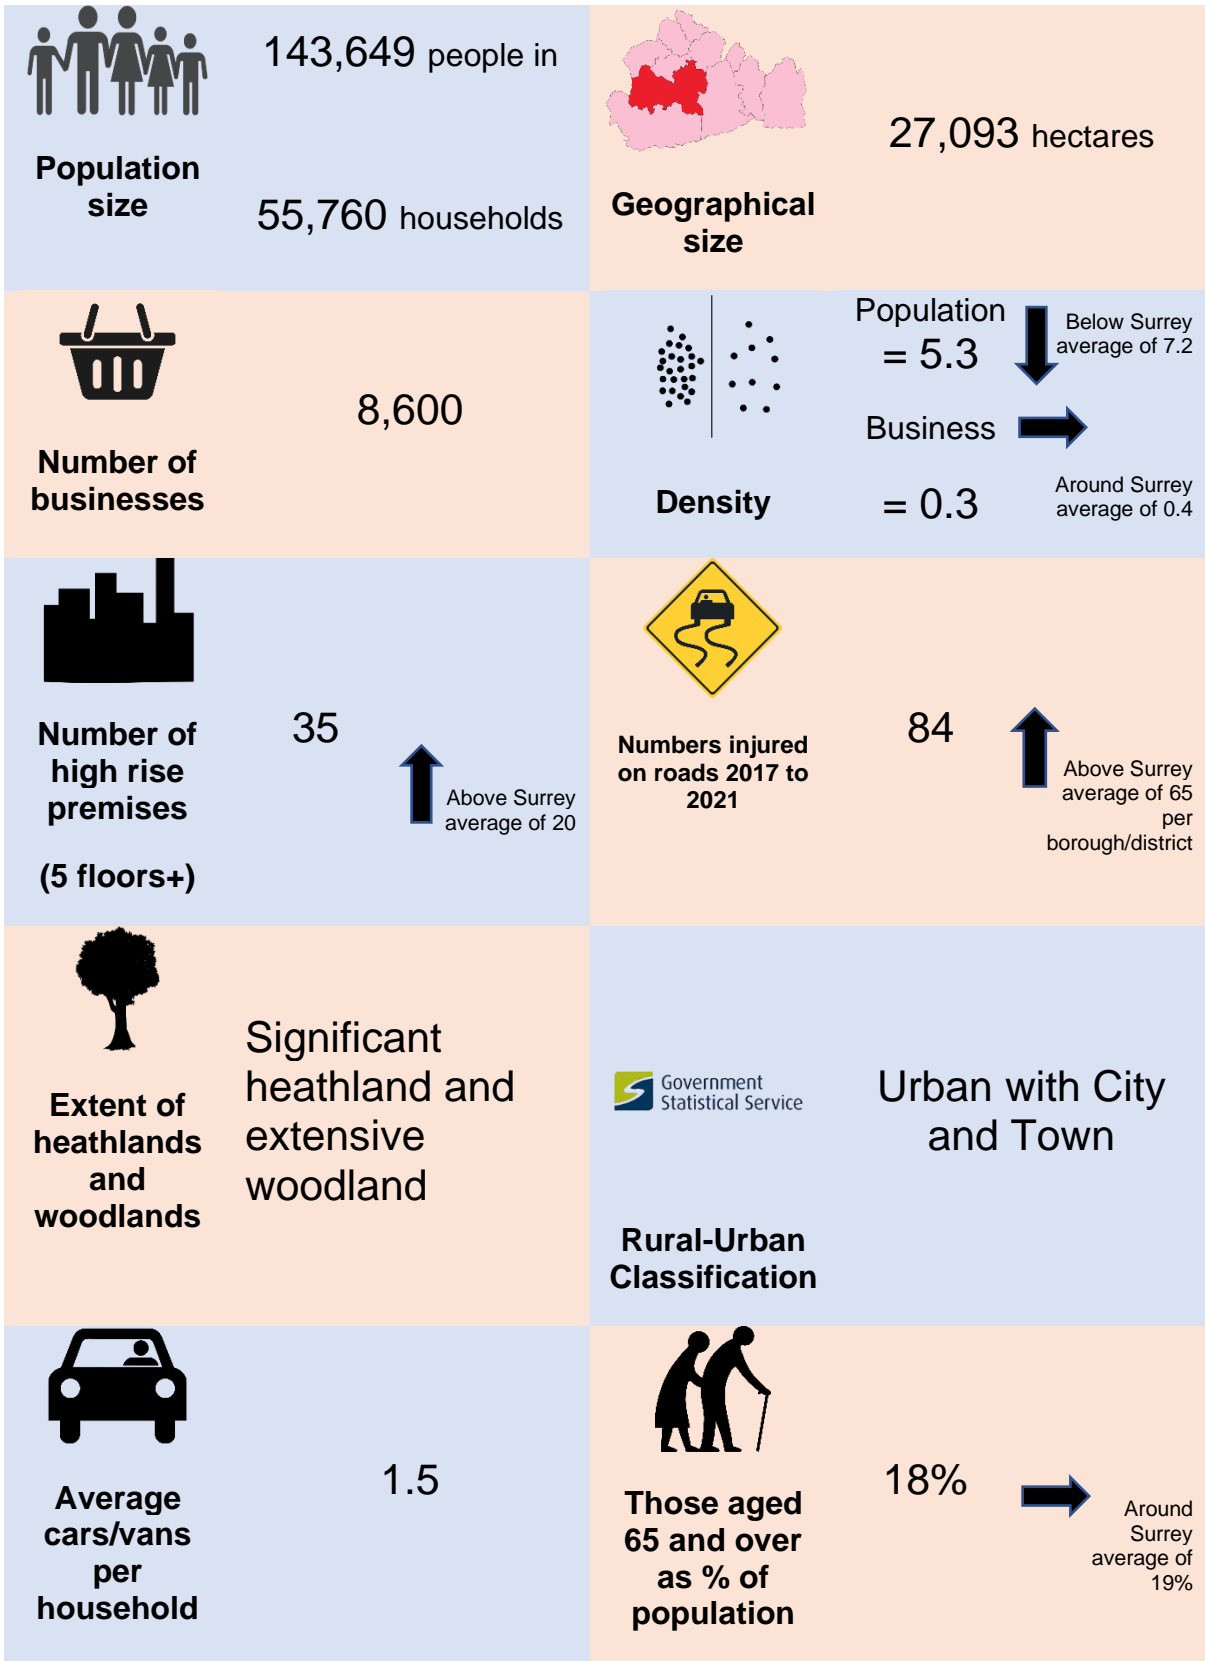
Population size

143,649 people in

55,760 households

Geographical size

27,093 hectares

Number of businesses

8,600

Density

Population = 5.3

Below Surrey average of 7.2

Business = 0.3

Around Surrey average of 0.4

Number of high rise premises

(5 floors+)

35

Above Surrey average of 20

Numbers injured on roads 2017 to 2021

84

Above Surrey average of 65 per borough/district

Extent of heathlands and woodlands

Significant heathland and extensive woodland

Government Statistical Service

Rural-Urban Classification

Urban with City and Town

Average cars/vans per household

1.5

Those aged 65 and over as % of population

18%

Around Surrey average of 19%